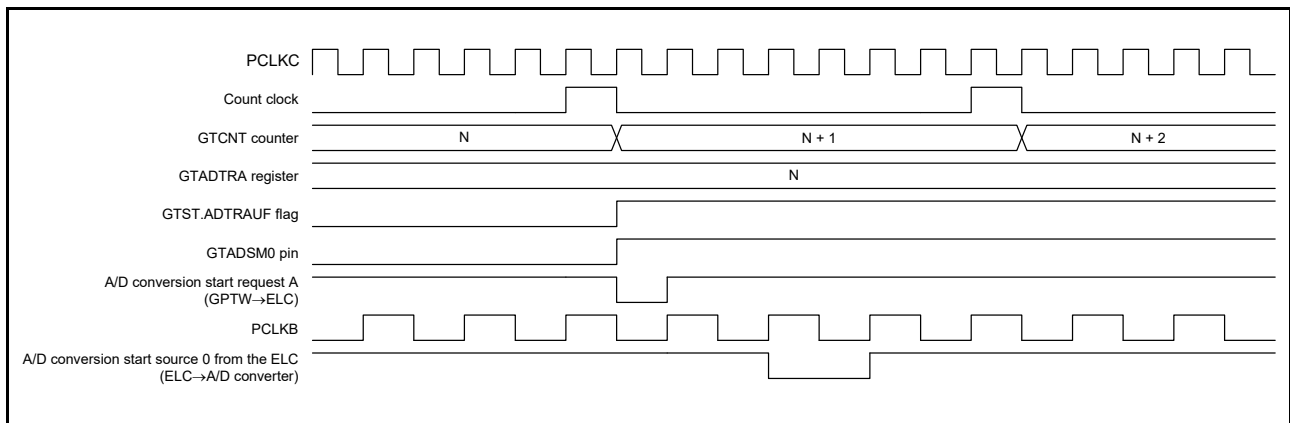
PCLKC

Count clock

GTCNT counter

N

N + 1

N + 2

GTADTRA register

N

GTST.ADTRAUF flag

GTADSM0 pin

A/D conversion start request A (GPTW→ELC)

PCLKB

A/D conversion start source 0 from the ELC (ELC→A/D converter)